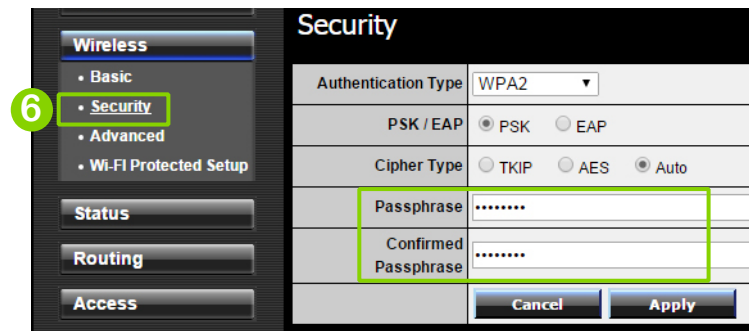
Wireless
• Basic
6
• Security
• Advanced
• Wi-Fi Protected Setup
Status
Routing
Access

Security

| Authentication Type | WPA2 ▼ |
|---|---|
| PSK / EAP | PSK EAP |
| Cipher Type | TKIP AES Auto |
| Passphrase | ••••••••• |
| Confirmed Passphrase | •••••••• |
| | Cancel Apply |